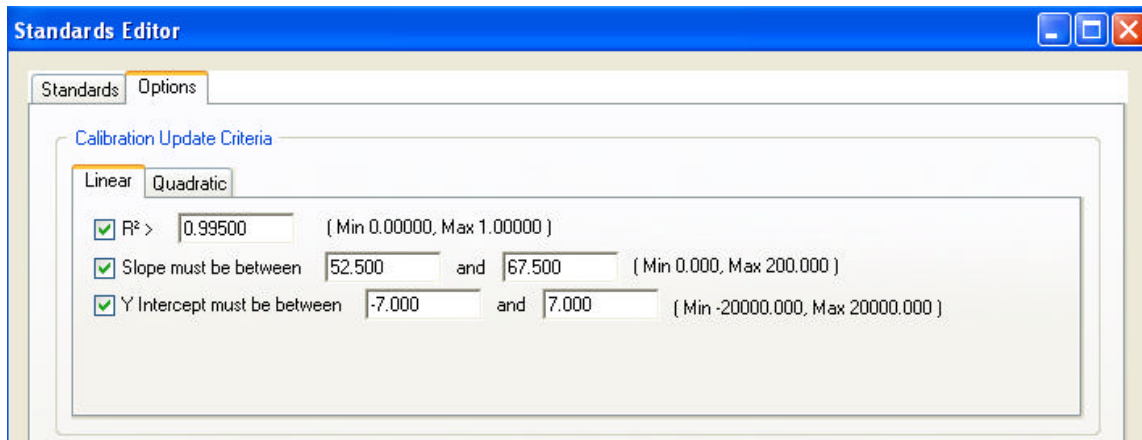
Standards Editor

Standards Options

Calibration Update Criteria

Linear Quadratic

$R^2$ > 0.99500 ( Min 0.00000, Max 1.00000 )

Slope must be between 52.500 and 67.500 ( Min 0.000, Max 200.000 )

Y Intercept must be between -7.000 and 7.000 ( Min -20000.000, Max 20000.000 )